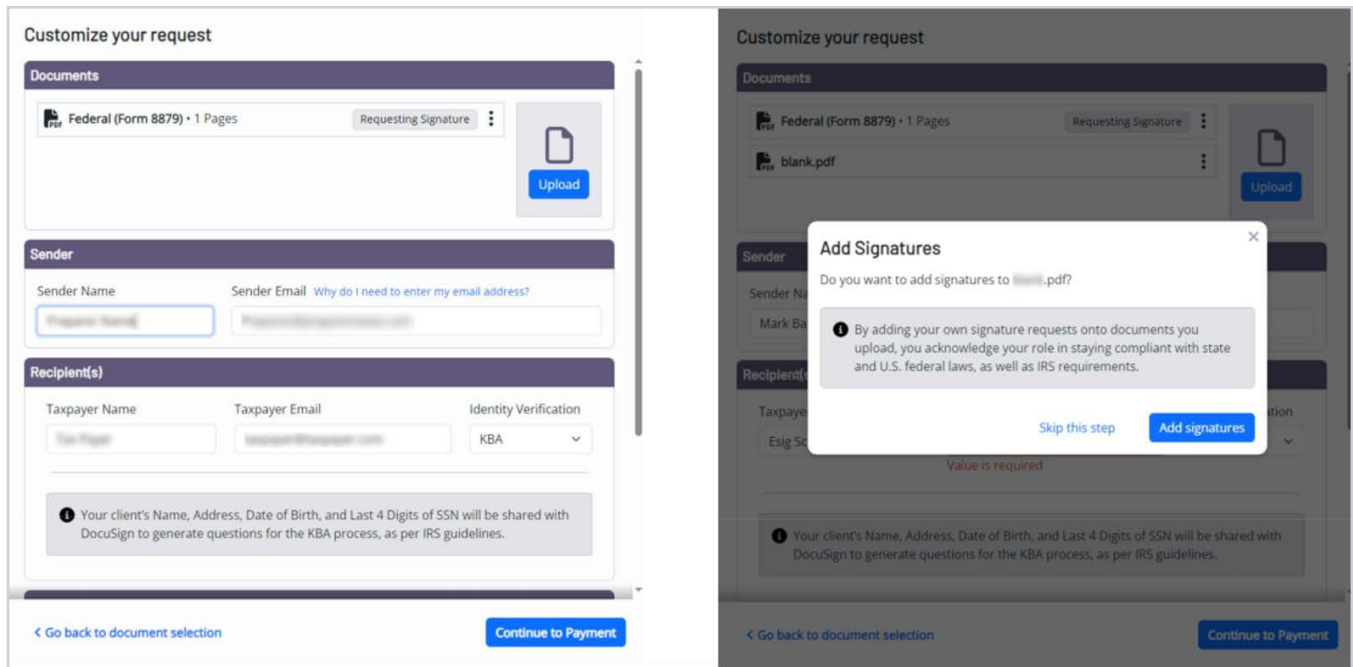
Customize your request

Documents

Federal (Form 8879) • 1 Pages

Requesting Signature

Upload

Sender

Sender Name

Sender Email Why do I need to enter my email address?

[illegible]

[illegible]

Recipient(s)

Taxpayer Name

Taxpayer Email

Identity Verification

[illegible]

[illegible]

KBA

Your client's Name, Address, Date of Birth, and Last 4 Digits of SSN will be shared with DocuSign to generate questions for the KBA process, as per IRS guidelines.

‹ Go back to document selection

Continue to Payment

Customize your request

Documents

Federal (Form 8879) • 1 Pages

Requesting Signature

blank.pdf

Upload

Sender

Sender Na

Mark Ba

Recipient(s

Taxpaye

Esig Sc

Add Signatures

Do you want to add signatures to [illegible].pdf?

By adding your own signature requests onto documents you upload, you acknowledge your role in staying compliant with state and U.S. federal laws, as well as IRS requirements.

Skip this step

Add signatures

Value is required

Your client's Name, Address, Date of Birth, and Last 4 Digits of SSN will be shared with DocuSign to generate questions for the KBA process, as per IRS guidelines.

‹ Go back to document selection

Continue to Payment